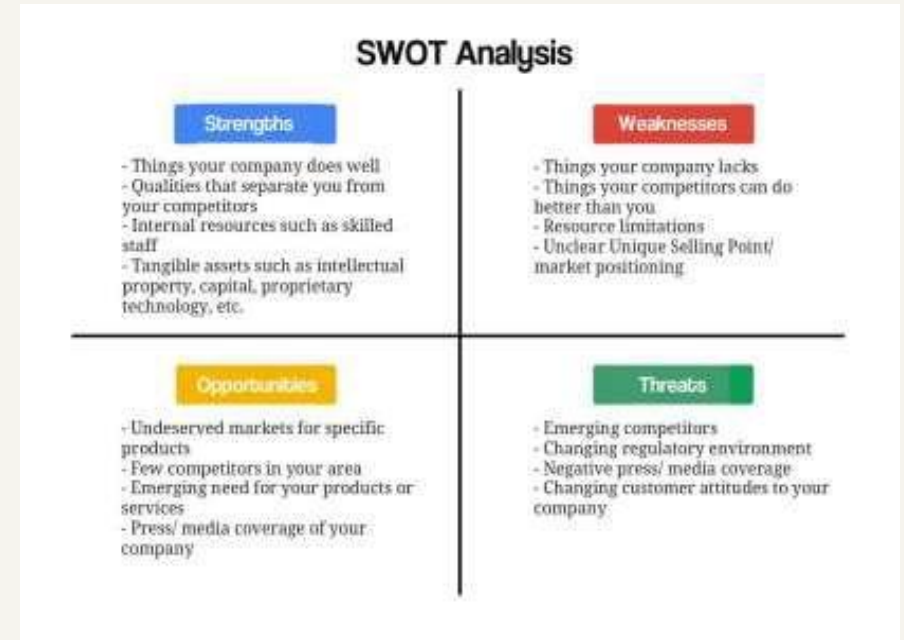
SWOT Analysis

Strengths

- Things your company does well
- Qualities that separate you from your competitors
- Internal resources such as skilled staff
- Tangible assets such as intellectual property, capital, proprietary technology, etc.

Weaknesses

- Things your company lacks
- Things your competitors can do better than you
- Resource limitations
- Unclear Unique Selling Point/ market positioning

Opportunities

- Undeserved markets for specific products
- Few competitors in your area
- Emerging need for your products or services
- Press/ media coverage of your company

Threats

- Emerging competitors
- Changing regulatory environment
- Negative press/ media coverage
- Changing customer attitudes to your company